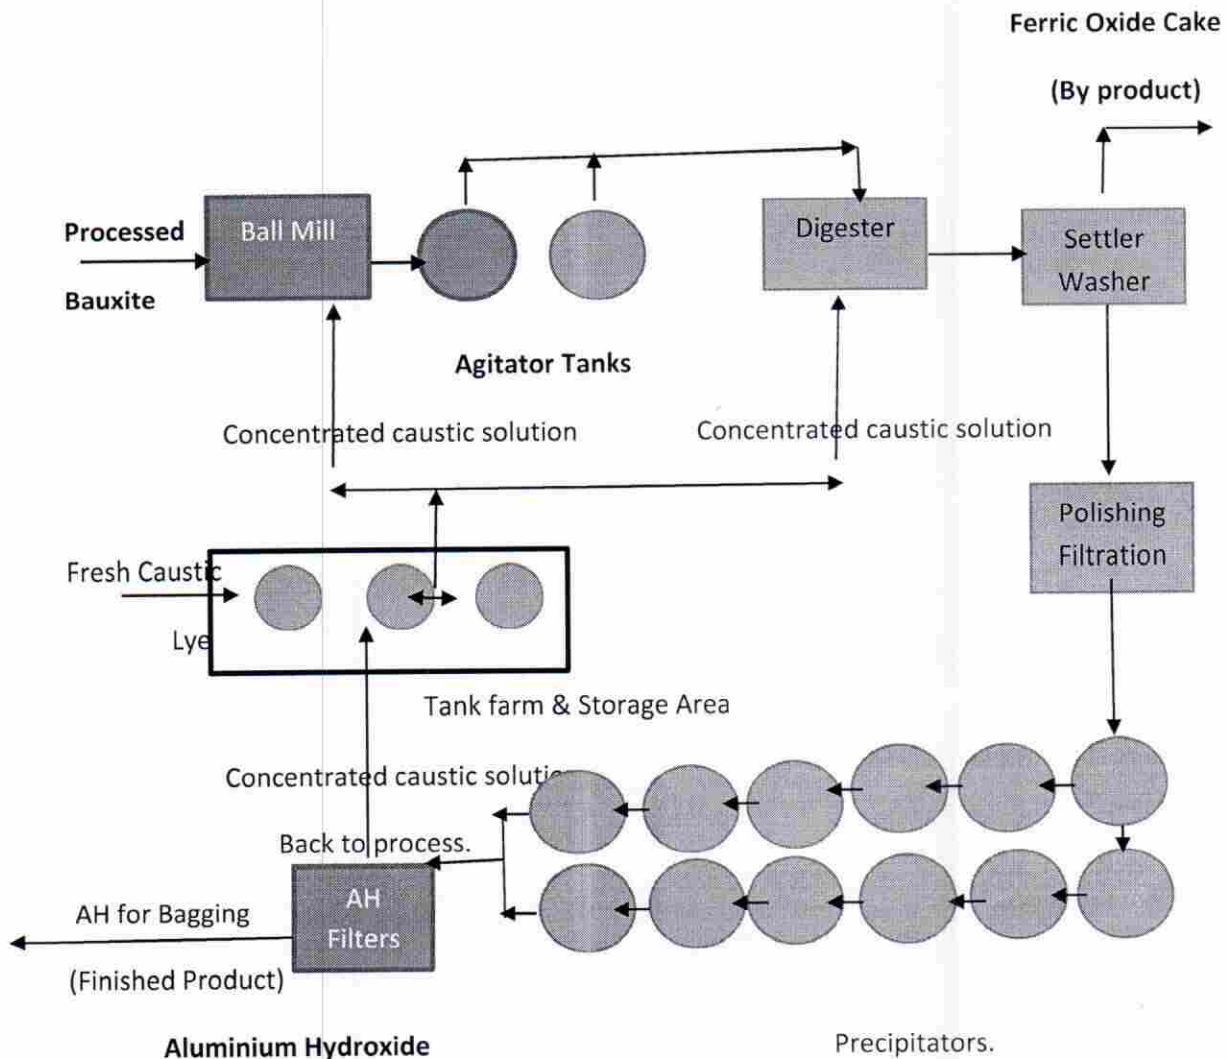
Ferric Oxide Cake

(By product)

Processed

Bauxite

Ball Mill

Digester

Settler Washer

Agitator Tanks

Concentrated caustic solution

Concentrated caustic solution

Polishing Filtration

Fresh Caustic

Lye

Tank farm & Storage Area

Concentrated caustic soluti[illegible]

Back to process.

AH for Bagging

AH Filters

(Finished Product)

Aluminium Hydroxide

Precipitators.